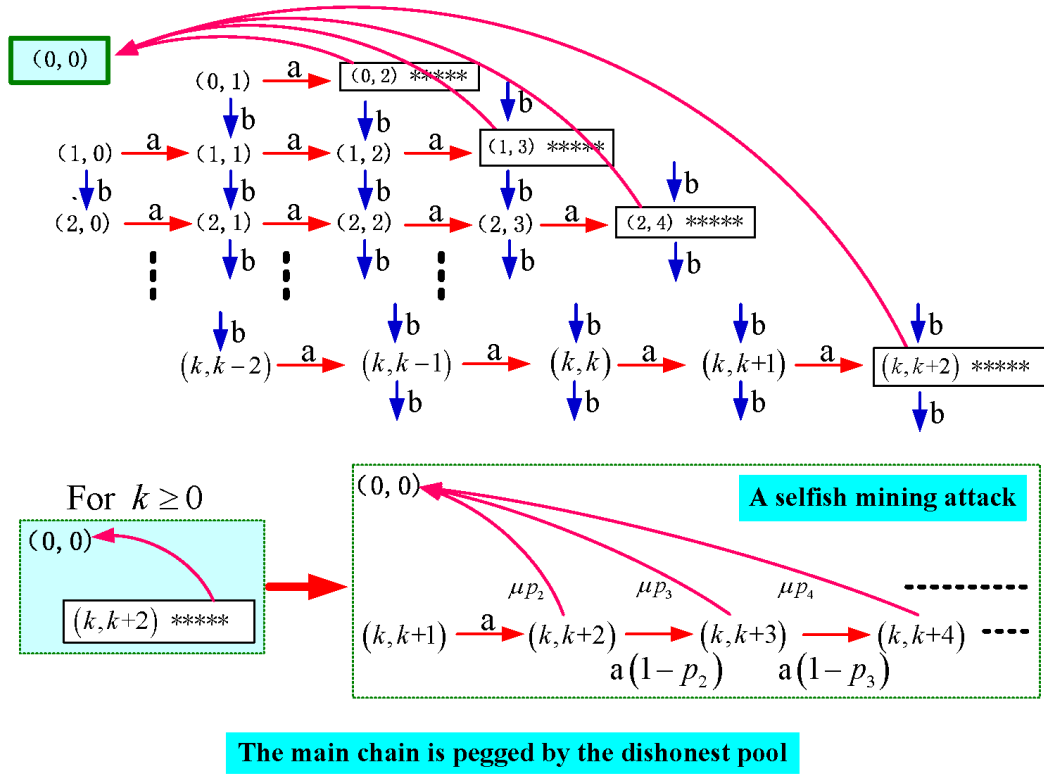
(0, 0)

(0, 1) a (0, 2) *****

b b b

(1, 0) a (1, 1) a (1, 2) a (1, 3) *****

b b b b b

(2, 0) a (2, 1) a (2, 2) a (2, 3) a (2, 4) *****

b b b b

b b b b b

$(k,k-2)$ a $(k,k-1)$ a $(k,k)$ a $(k,k+1)$ a $(k,k+2)$ *****

b b b b

For $k \geq 0$

(0, 0)

$(k,k+2)$ *****

(0, 0)

A selfish mining attack

$\mu p_2$ $\mu p_3$ $\mu p_4$

$(k,k+1)$ a $(k,k+2)$ $(k,k+3)$ $(k,k+4)$

a$(1-p_2)$ a$(1-p_3)$

The main chain is pegged by the dishonest pool